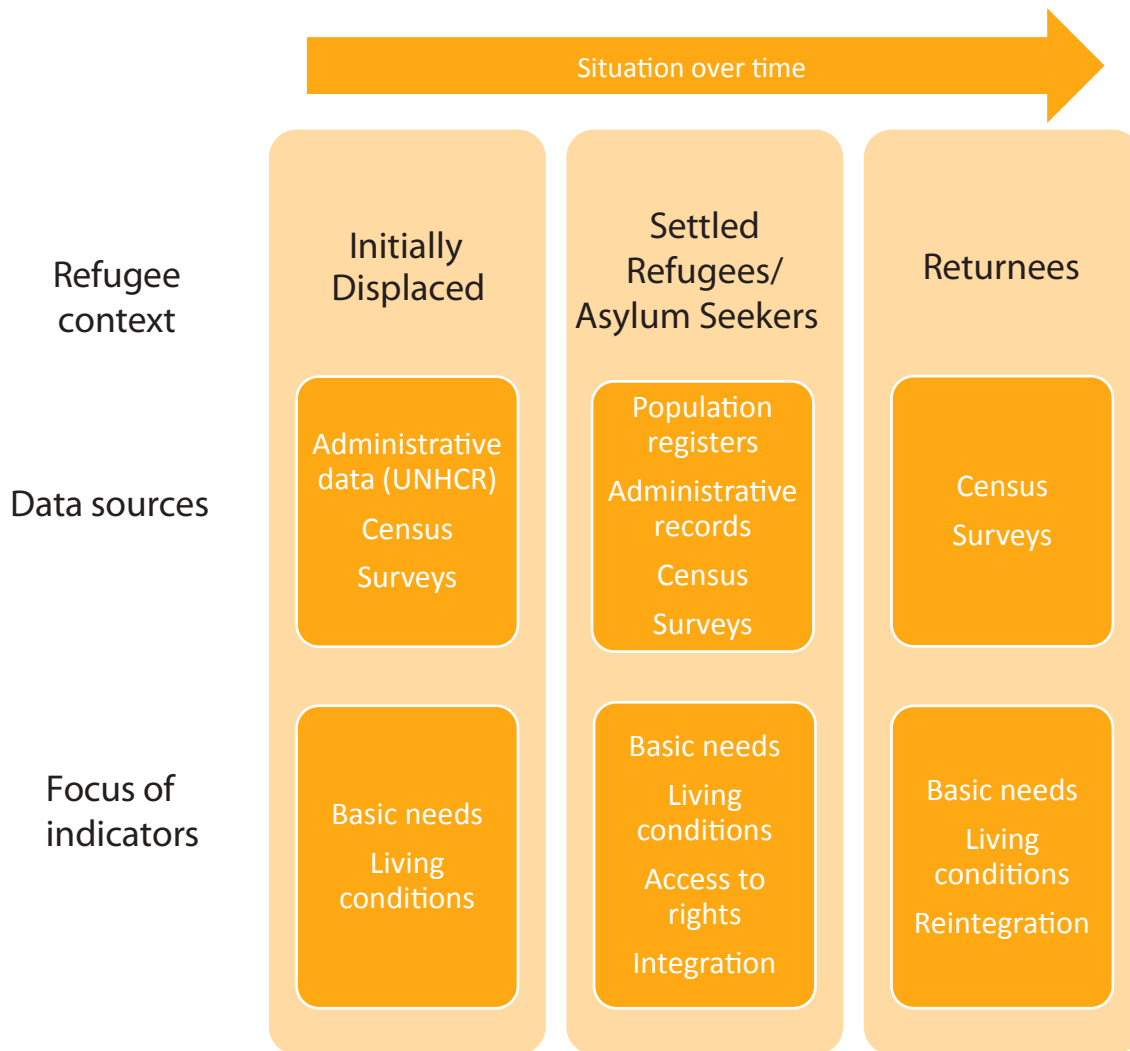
Situation over time

Refugee context

Data sources

Focus of indicators

Initially Displaced

Administrative data (UNHCR)
Census
Surveys

Basic needs
Living conditions

Settled Refugees/ Asylum Seekers

Population registers
Administrative records
Census
Surveys

Basic needs
Living conditions
Access to rights
Integration

Returnees

Census
Surveys

Basic needs
Living conditions
Reintegration